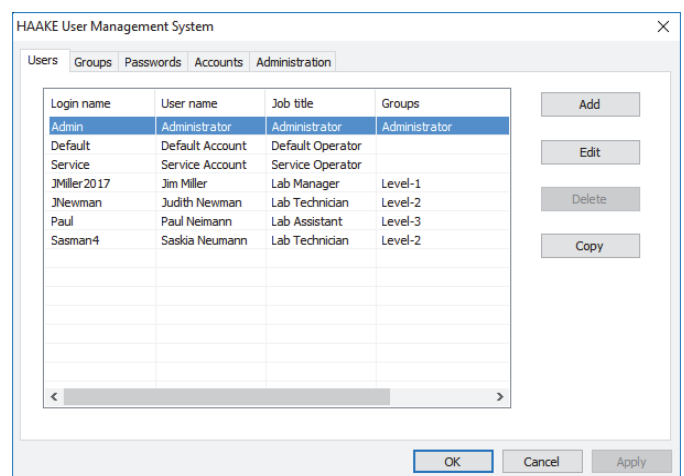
HAAKE User Management System

Users | Groups | Passwords | Accounts | Administration

| Login name | User name | Job title | Groups |
|---|---|---|---|
| Admin | Administrator | Administrator | Administrator |
| Default | Default Account | Default Operator | |
| Service | Service Account | Service Operator | |
| JMiller2017 | Jim Miller | Lab Manager | Level-1 |
| JNewman | Judith Newman | Lab Technician | Level-2 |
| Paul | Paul Neimann | Lab Assistant | Level-3 |
| Sasman4 | Saskia Neumann | Lab Technician | Level-2 |

Add
Edit
Delete
Copy

OK
Cancel
Apply